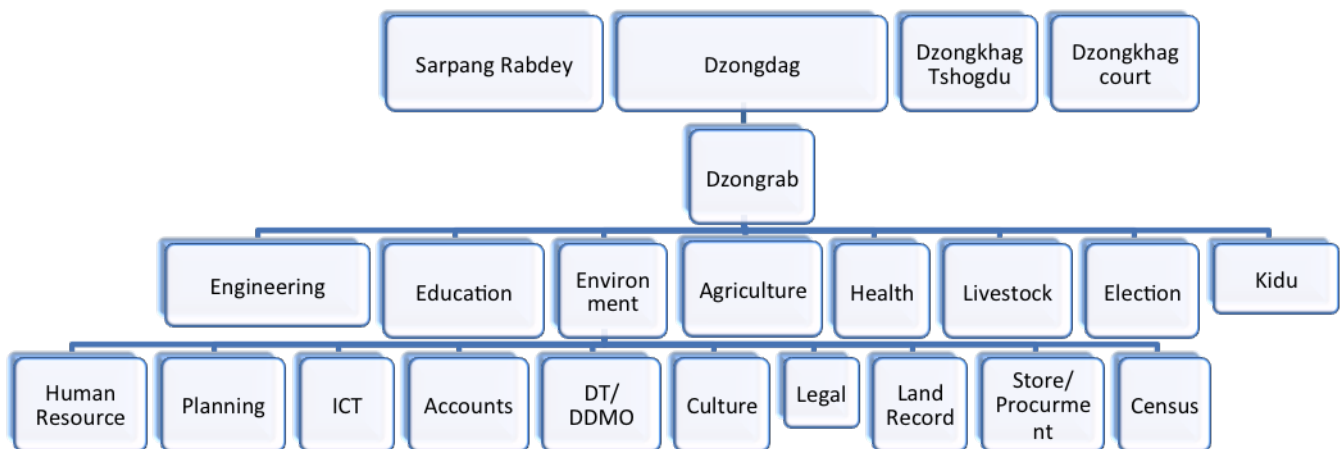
Sarpang Rabdey

Dzongdag

Dzongkhag Tshogdu

Dzongkhag court

Dzongrab

Engineering

Education

Environ ment

Agriculture

Health

Livestock

Election

Kidu

Human Resource

Planning

ICT

Accounts

DT/ DDMO

Culture

Legal

Land Record

Store/ Procurme nt

Census